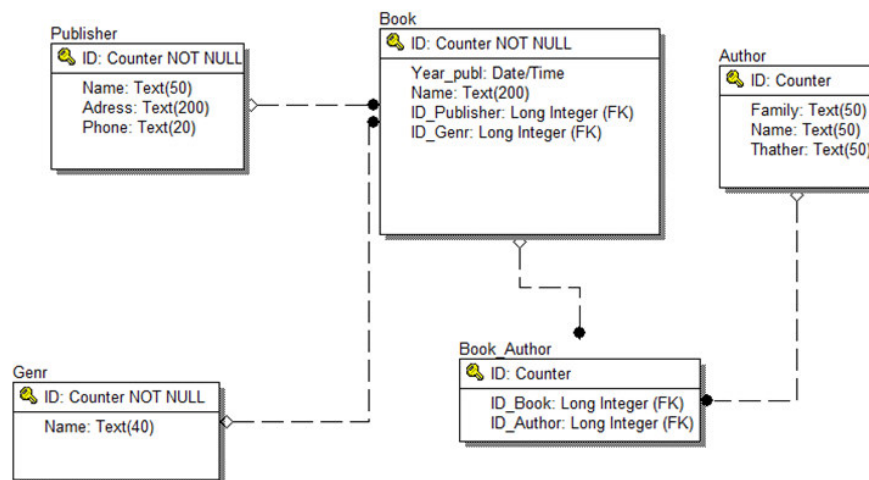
Publisher
ID: Counter NOT NULL
Name: Text(50)
Adress: Text(200)
Phone: Text(20)

Book
ID: Counter NOT NULL
Year_publ: Date/Time
Name: Text(200)
ID_Publisher: Long Integer (FK)
ID_Genr: Long Integer (FK)

Author
ID: Counter
Family: Text(50)
Name: Text(50)
Thather: Text(50)

Genr
ID: Counter NOT NULL
Name: Text(40)

Book_Author
ID: Counter
ID_Book: Long Integer (FK)
ID_Author: Long Integer (FK)